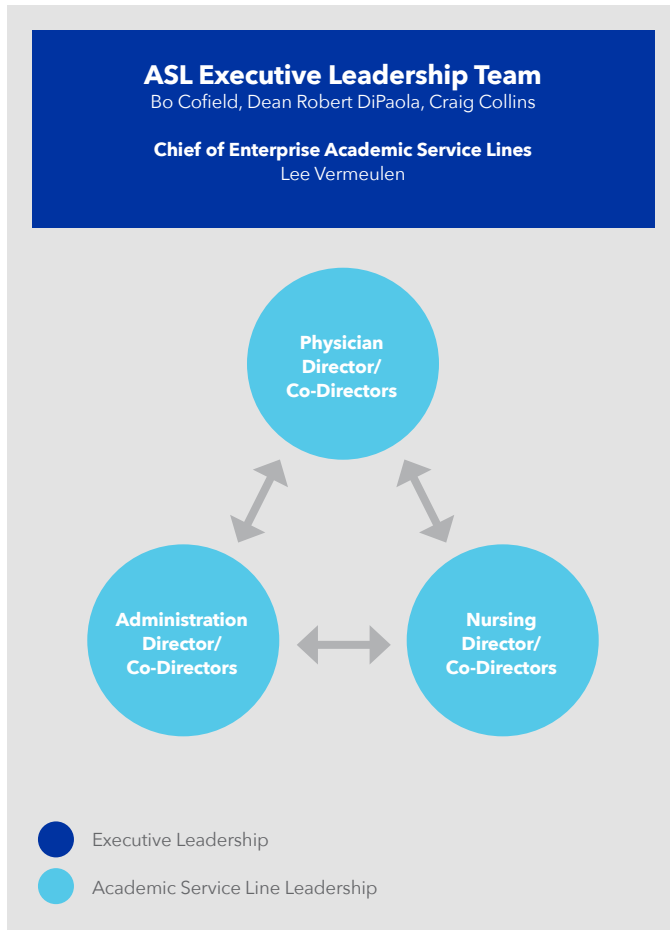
ASL Executive Leadership Team
Bo Cofield, Dean Robert DiPaola, Craig Collins

Chief of Enterprise Academic Service Lines
Lee Vermeulen

Physician Director/ Co-Directors

Administration Director/ Co-Directors

Nursing Director/ Co-Directors

Executive Leadership

Academic Service Line Leadership